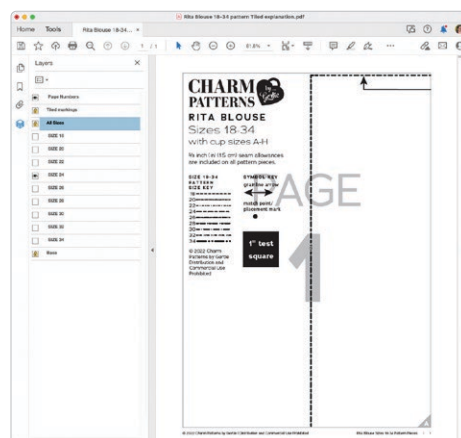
Rita Blouse 18-34 pattern Tiled explanation.pdf

Home Tools Rita Blouse 18-34... ×

1 / 1 81.8%

Layers ×

Page Numbers

Tiled markings

All Sizes

SIZE 18

SIZE 20

SIZE 22

SIZE 24

SIZE 26

SIZE 28

SIZE 30

SIZE 32

SIZE 34

Base

CHARM PATTERNS by Gertie

RITA BLOUSE

Sizes 18-34

with cup sizes A-H

⅜ inch (1 cm) seam allowances are included on all pattern pieces.

SIZE 18-34 PATTERN SIZE KEY

18
20
22
24
26
28
30
32
34

SYMBOL KEY

grainline arrow

metal point/ placement mark

1" test square

© 2022 Charm Patterns by Gertie Distribution and Commercial use Prohibited

PAGE

1

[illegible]